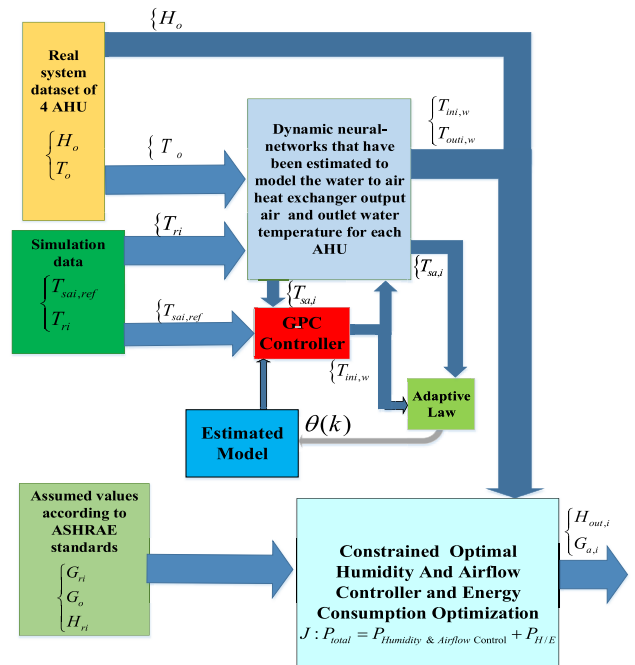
$\{H_o$

Real system dataset of 4 AHU

$\begin{cases} H_o \\ T_o \end{cases}$

$\{T_o$

Dynamic neural-networks that have been estimated to model the water to air heat exchanger output air and outlet water temperature for each AHU

$\begin{cases} T_{ini,w} \\ T_{outi,w} \end{cases}$

$\{T_{ri}$

Simulation data

$\begin{cases} T_{sai,ref} \\ T_{ri} \end{cases}$

$\{T_{sa,i}$

$\{T_{sa,i}$

$\{T_{sai,ref}$

GPC Controller

$\{T_{ini,w}$

Adaptive Law

$\theta(k)$

Estimated Model

Assumed values according to ASHRAE standards

$\begin{cases} G_{ri} \\ G_o \\ H_{ri} \end{cases}$

$\begin{cases} H_{out,i} \\ G_{a,i} \end{cases}$

Constrained Optimal Humidity And Airflow Controller and Energy Consumption Optimization

$J : P_{total} = P_{Humidity\ \&\ Airflow\ Control} + P_{H/E}$